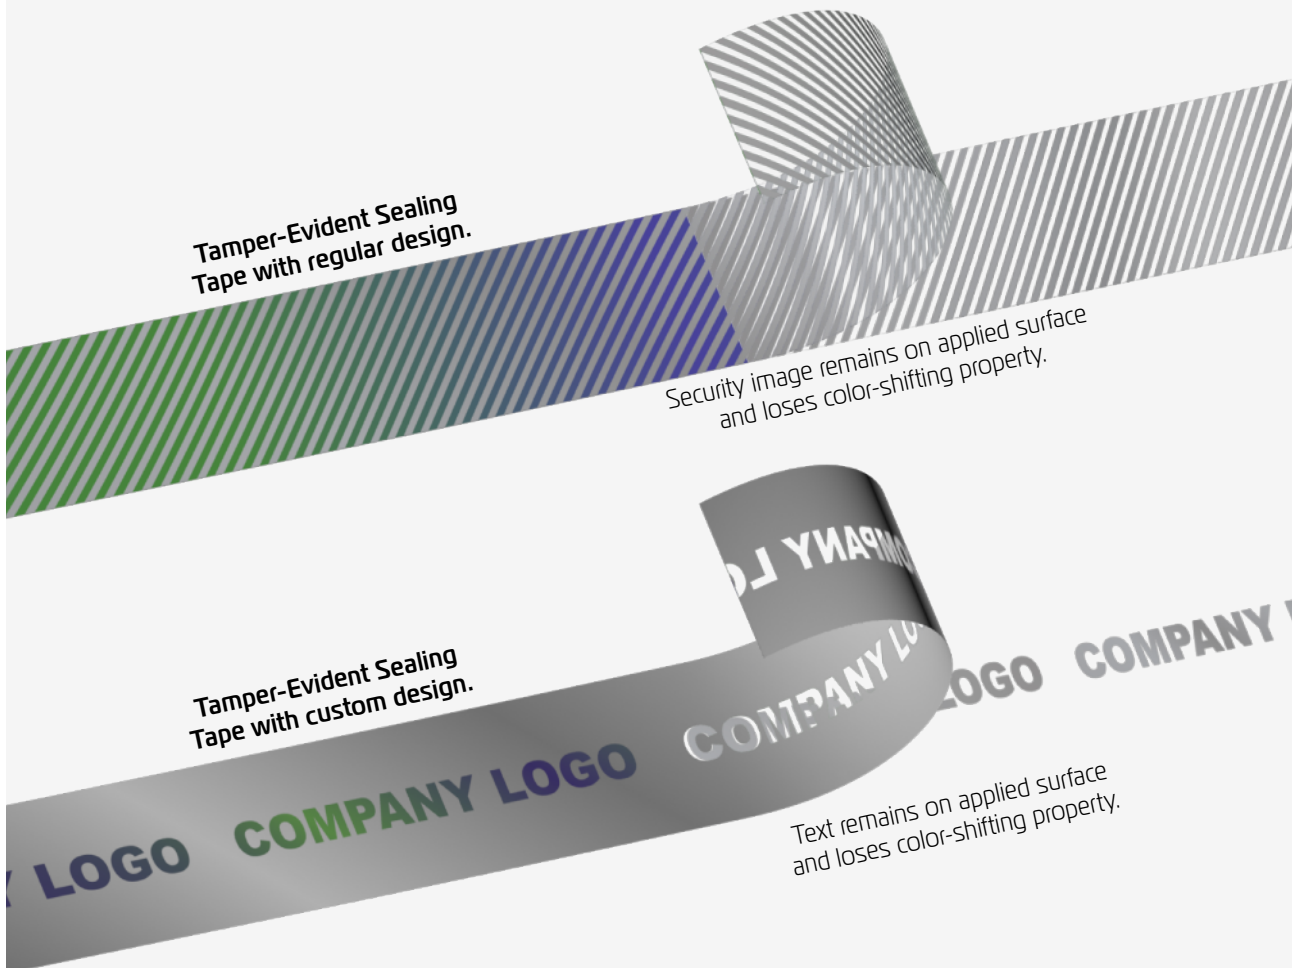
Tamper-Evident Sealing Tape with regular design.

Security image remains on applied surface and loses color-shifting property.

Tamper-Evident Sealing Tape with custom design.

COMPANY LO

LOGO COMPANY

Y LOGO COMPANY LOGO COMPANY LO

Text remains on applied surface and loses color-shifting property.